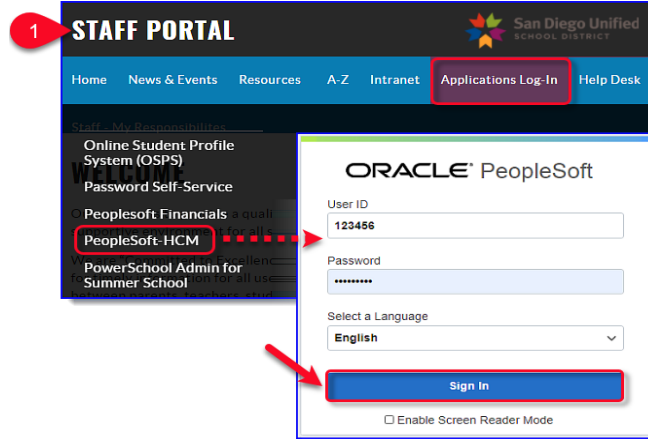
1

STAFF PORTAL

San Diego Unified SCHOOL DISTRICT

Home News & Events Resources A-Z Intranet Applications Log-In Help Desk

Staff - My Responsibilities

WELCOME

Online Student Profile System (OSPS)
Password Self-Service
Peoplesoft Financials
PeopleSoft-HCM
PowerSchool Admin for Summer School

ORACLE® PeopleSoft

User ID
123456

Password
•••••••••

Select a Language
English

Sign In

☐ Enable Screen Reader Mode